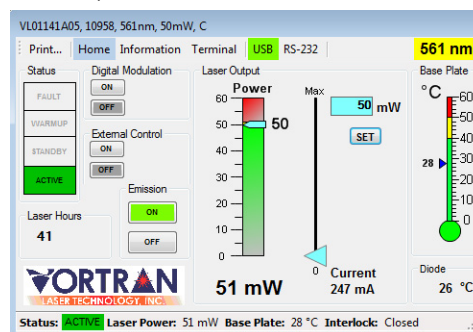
VL01141A05, 10958, 561nm, 50mW, C

Print... Home Information Terminal USB RS-232 561 nm

Status
FAULT
WARMUP
STANDBY
ACTIVE

Digital Modulation
ON
OFF

External Control
ON
OFF

Emission
ON
OFF

Laser Hours
41

VORTRAN
LASER TECHNOLOGY INC.

Laser Output
Power
60
50
40
30
20
10
0
50
51 mW

Max
0
Current
247 mA

50 mW
SET

Base Plate
°C
60
50
40
30
20
10
0
28

Diode
26 °C

Status: ACTIVE Laser Power: 51 mW Base Plate: 28 °C Interlock: Closed